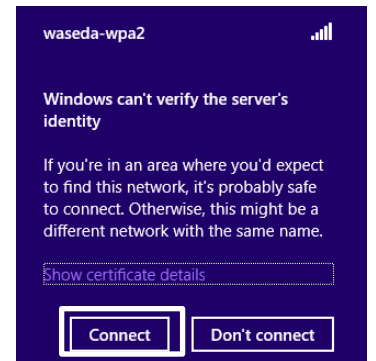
waseda-wpa2

Windows can't verify the server's identity

If you're in an area where you'd expect to find this network, it's probably safe to connect. Otherwise, this might be a different network with the same name.

Show certificate details

Connect

Don't connect